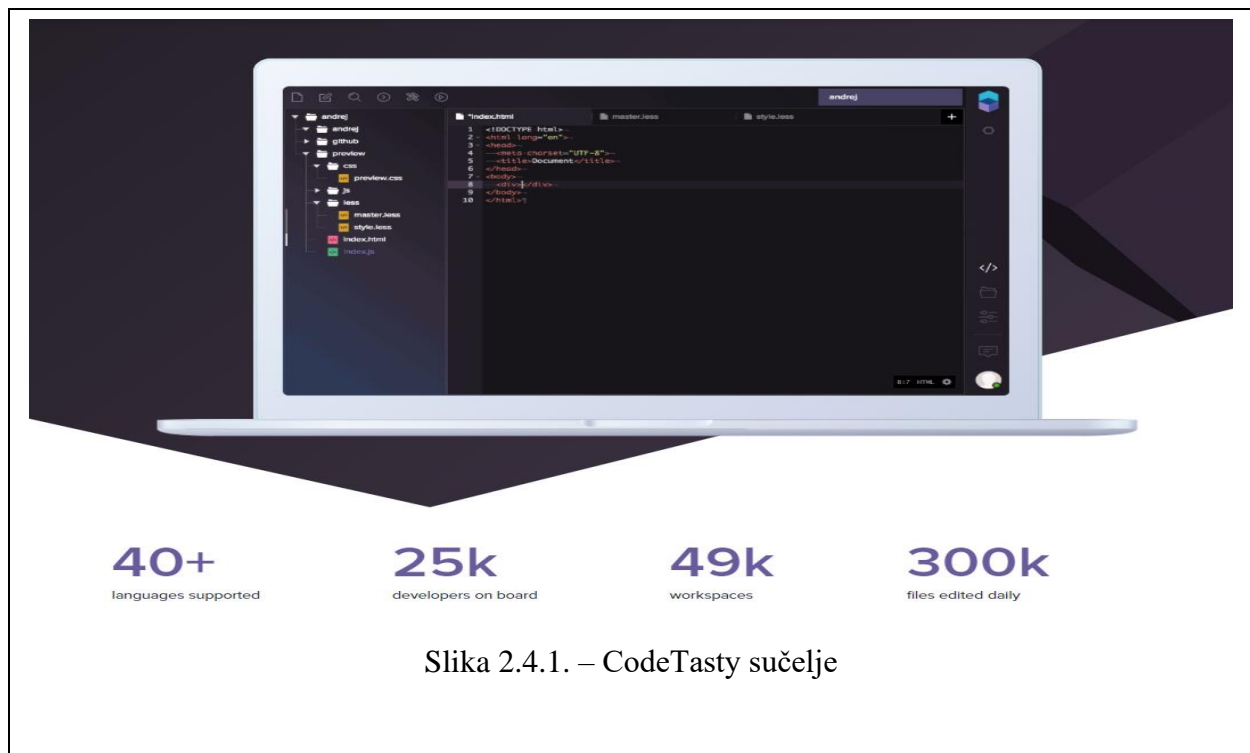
andrej

andrej
andrej
github
preview
css
preview.css
js
less
master.less
style.less
index.html
index.js

*index.html
master.less
style.less
+

1 <!DOCTYPE html>
2 <html lang="en">
3 <head>
4 <meta charset="UTF-8">
5 <title>Document</title>
6 </head>
7 <body>
8 <div></div>
9 </body>
10 </html>

8:7 HTML

</>

40+
languages supported

25k
developers on board

49k
workspaces

300k
files edited daily

Slika 2.4.1. – CodeTasty sučelje